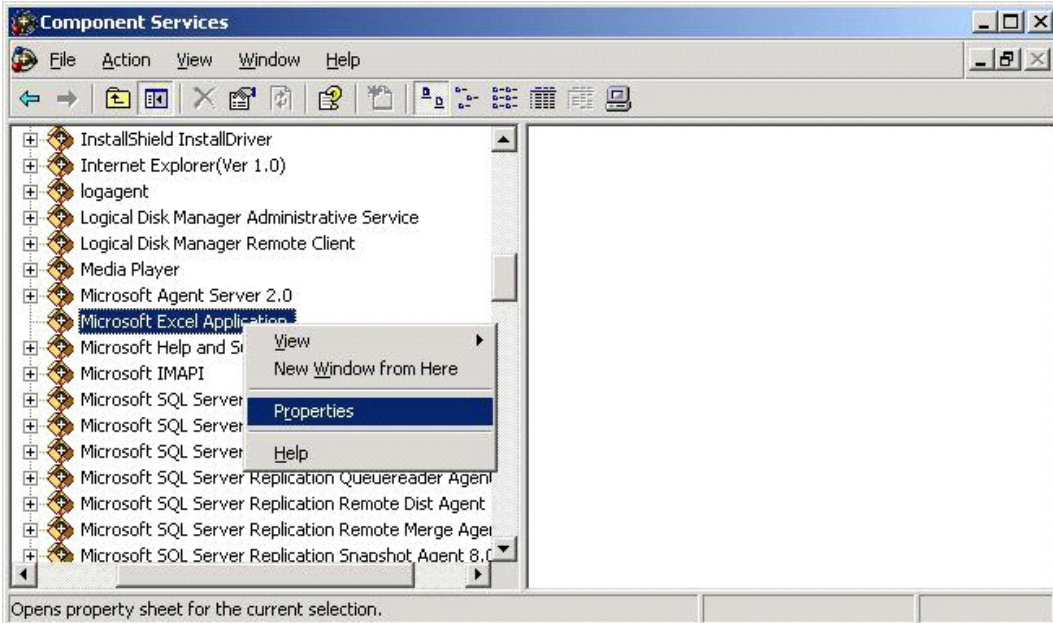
Component Services

File Action View Window Help

InstallShield InstallDriver
Internet Explorer(Ver 1.0)
logagent
Logical Disk Manager Administrative Service
Logical Disk Manager Remote Client
Media Player
Microsoft Agent Server 2.0
Microsoft Excel Application
Microsoft Help and S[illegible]
Microsoft IMAPI
Microsoft SQL Server
Microsoft SQL Server
Microsoft SQL Server
Microsoft SQL Server Replication Queuereader Agent
Microsoft SQL Server Replication Remote Dist Agent
Microsoft SQL Server Replication Remote Merge Age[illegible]
Microsoft SQL Server Replication Snapshot Agent 8.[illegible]

View
New Window from Here
Properties
Help

Opens property sheet for the current selection.